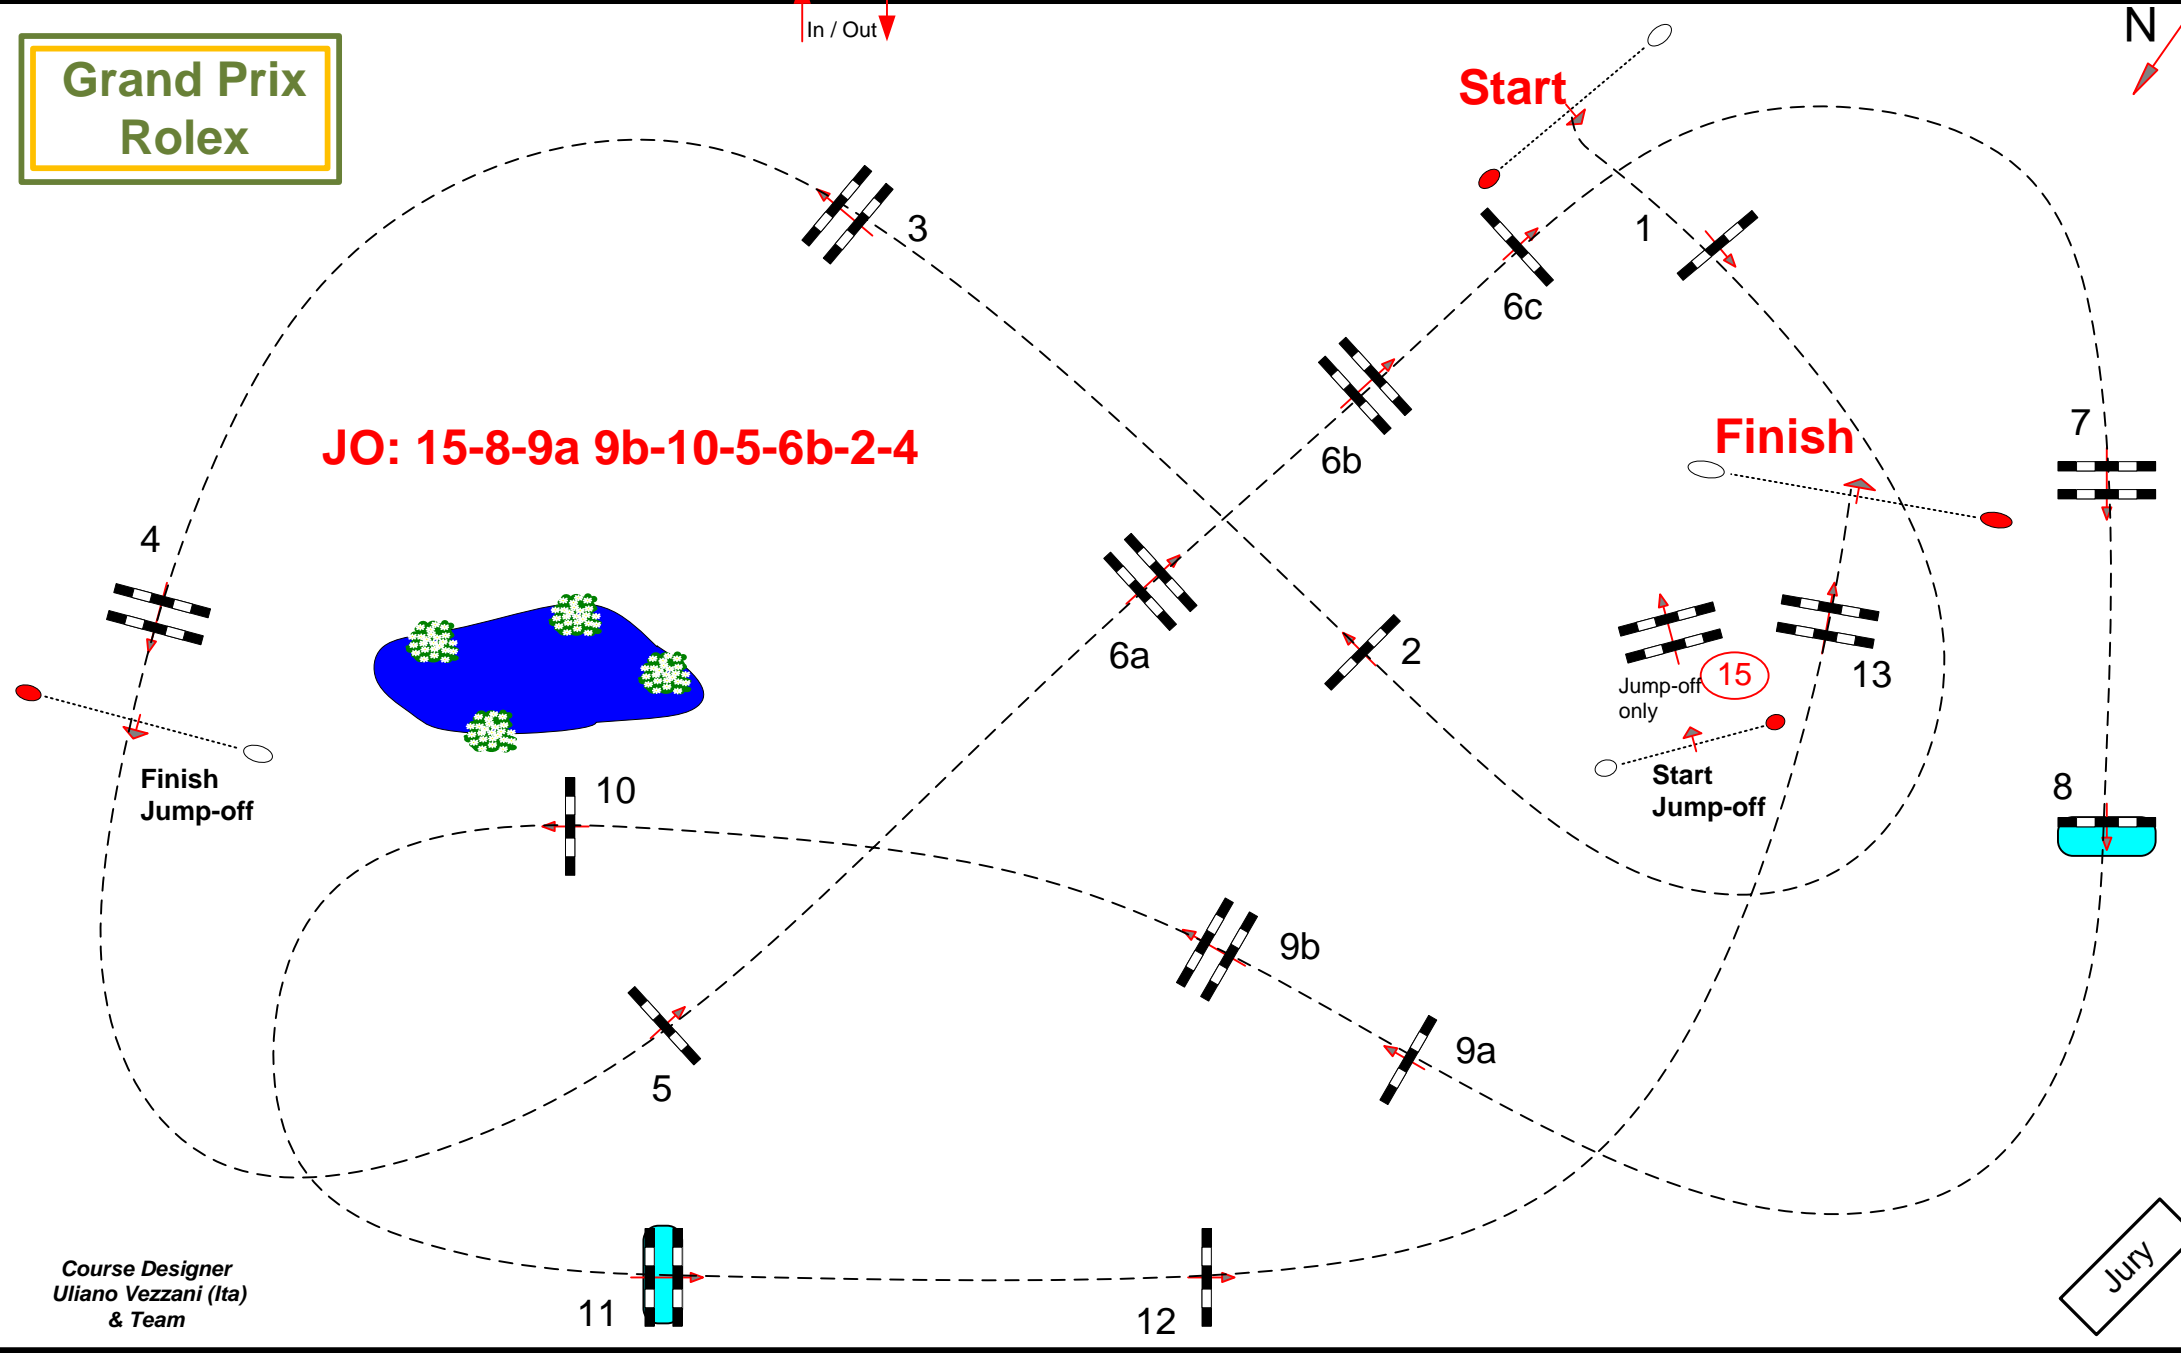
Grand Prix Rolex

In / Out

N

Start

3

1

6c

6b

JO: 15-8-9a 9b-10-5-6b-2-4

Finish

7

4

6a

2

15

13

Jump-off only

Finish Jump-off

Start Jump-off

10

8

9b

9a

5

Course Designer Uliano Vezzani (Ita) & Team

11

12

Jury